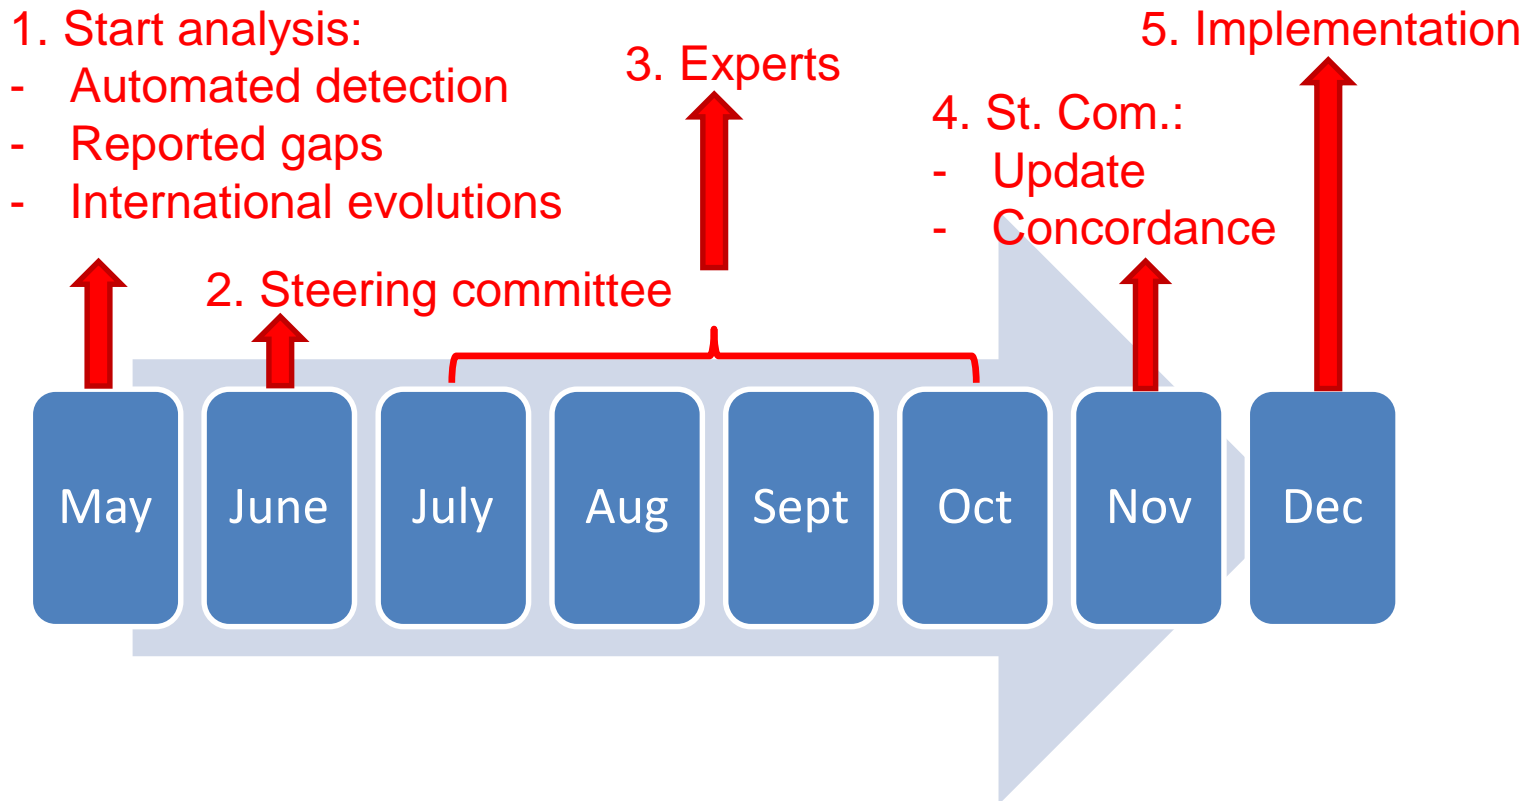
1. Start analysis:
- Automated detection
- Reported gaps
- International evolutions

2. Steering committee

3. Experts

4. St. Com.:
- Update
- Concordance

5. Implementation

May
June
July
Aug
Sept
Oct
Nov
Dec